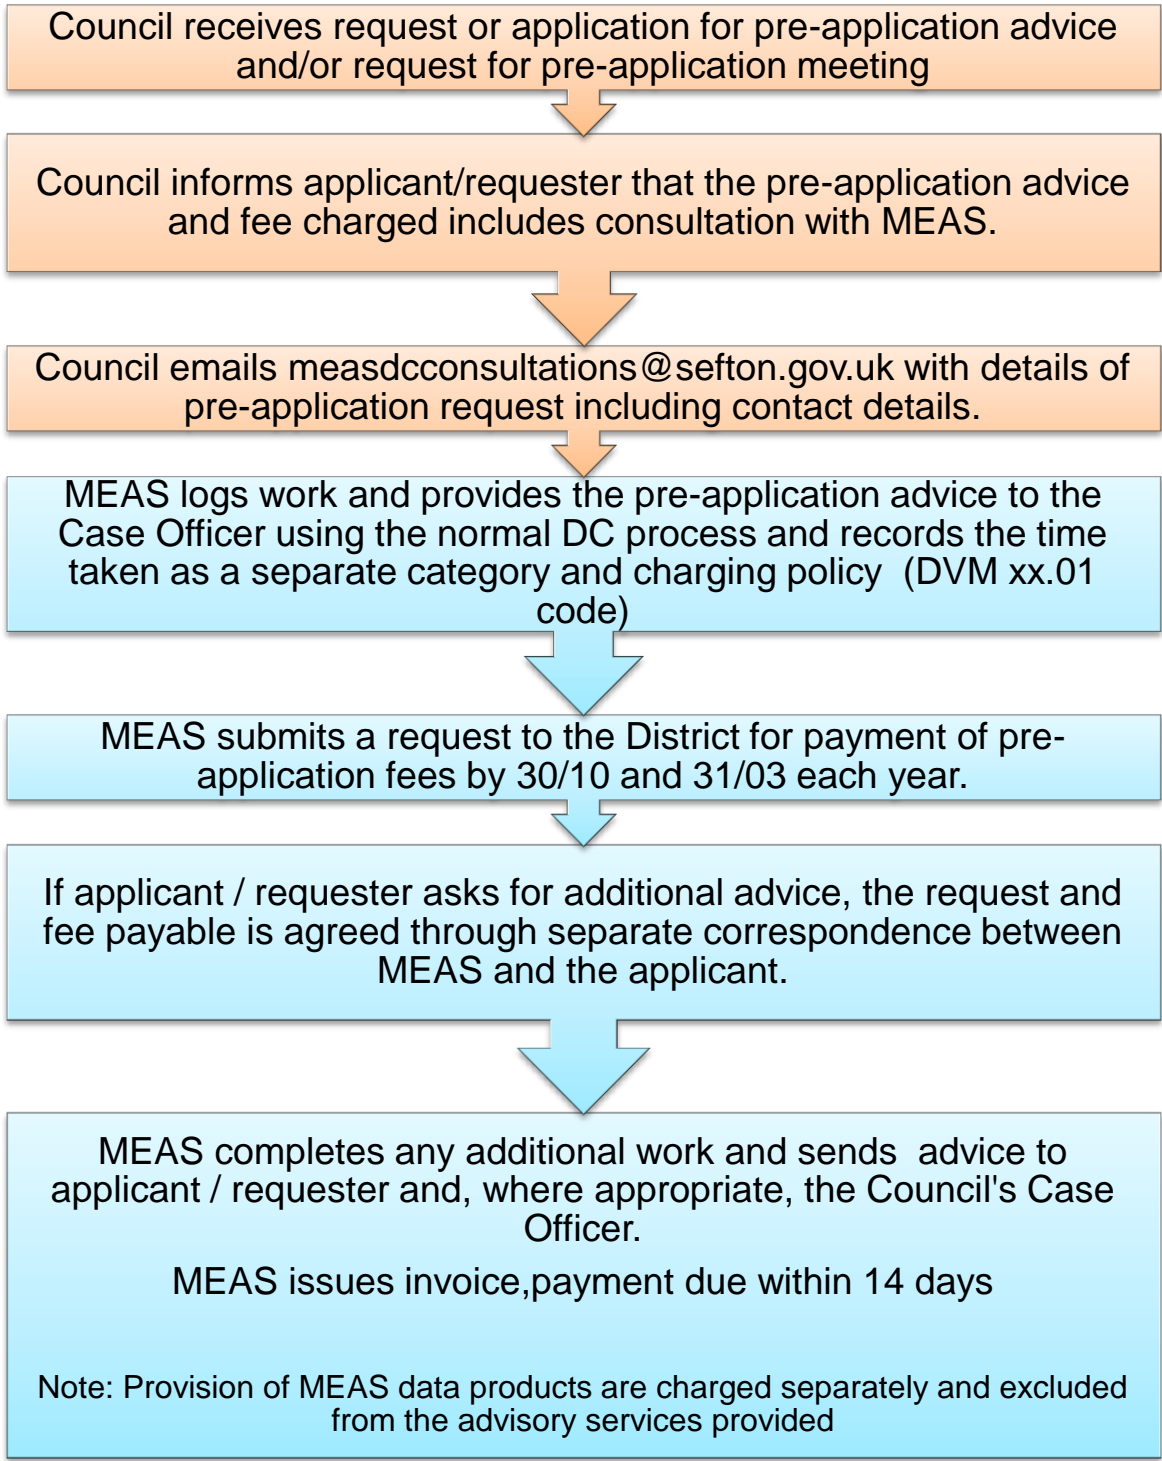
Council receives request or application for pre-application advice and/or request for pre-application meeting

Council informs applicant/requester that the pre-application advice and fee charged includes consultation with MEAS.

Council emails measdcconsultations@sefton.gov.uk with details of pre-application request including contact details.

MEAS logs work and provides the pre-application advice to the Case Officer using the normal DC process and records the time taken as a separate category and charging policy (DVM xx.01 code)

MEAS submits a request to the District for payment of pre-application fees by 30/10 and 31/03 each year.

If applicant / requester asks for additional advice, the request and fee payable is agreed through separate correspondence between MEAS and the applicant.

MEAS completes any additional work and sends advice to applicant / requester and, where appropriate, the Council's Case Officer.

MEAS issues invoice,payment due within 14 days

Note: Provision of MEAS data products are charged separately and excluded from the advisory services provided